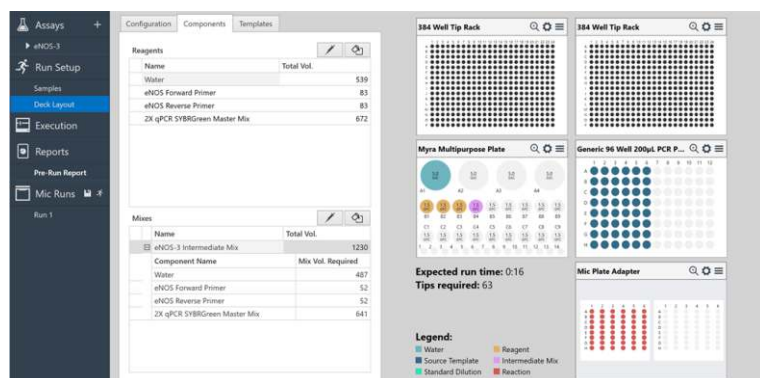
Assays +
eNOS-3
Run Setup
Samples
Deck Layout
Execution
Reports
Pre-Run Report
Mic Runs
Run 1

Configuration | Components | Templates

Reagents

| Name | Total Vol. |
|---|---|
| Water | 539 |
| eNOS Forward Primer | 83 |
| eNOS Reverse Primer | 83 |
| 2X qPCR SYBRGreen Master Mix | 672 |

Mixes

| Name | Total Vol. |
|---|---|
| eNOS-3 Intermediate Mix | 1230 |

| Component Name | Mix Vol. Required |
|---|---|
| Water | 487 |
| eNOS Forward Primer | 52 |
| eNOS Reverse Primer | 52 |
| 2X qPCR SYBRGreen Master Mix | 641 |

384 Well Tip Rack

384 Well Tip Rack

Myra Multipurpose Plate

Generic 96 Well 200µL PCR P...

Expected run time: 0:16
Tips required: 63

Mic Plate Adapter

Legend:
Water
Reagent
Source Template
Intermediate Mix
Standard Dilution
Reaction